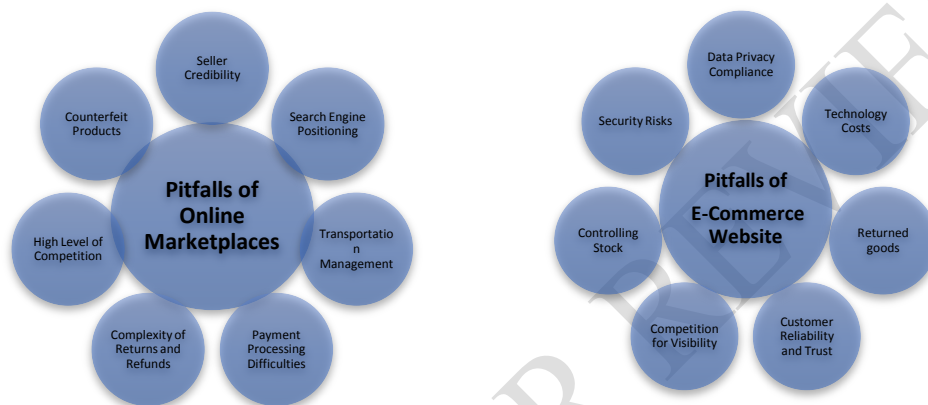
Seller Credibility

Search Engine Positioning

Counterfeit Products

Pitfalls of Online Marketplaces

Transportatio n Management

High Level of Competition

Complexity of Returns and Refunds

Payment Processing Difficulties

Data Privacy Compliance

Security Risks

Technology Costs

Pitfalls of E-Commerce Website

Controlling Stock

Returned goods

Competition for Visibility

Customer Reliability and Trust